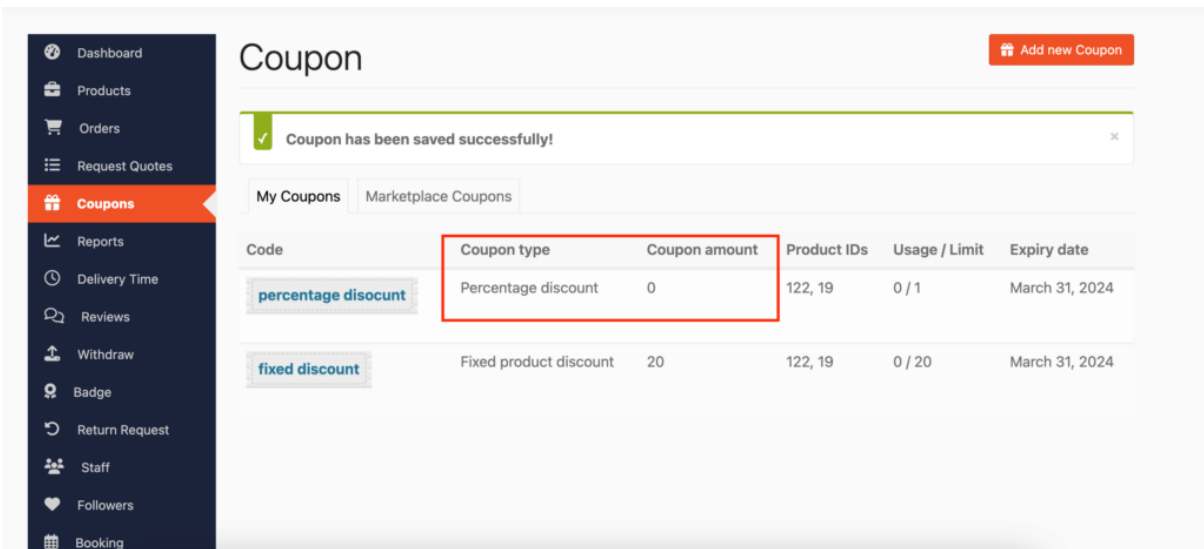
Dashboard
Products
Orders
Request Quotes
Coupons
Reports
Delivery Time
Reviews
Withdraw
Badge
Return Request
Staff
Followers
Booking

Coupon

Add new Coupon

✓ Coupon has been saved successfully!

×

My Coupons | Marketplace Coupons

| Code | Coupon type | Coupon amount | Product IDs | Usage / Limit | Expiry date |
|---|---|---|---|---|---|
| percentage disocunt | Percentage discount | 0 | 122, 19 | 0 / 1 | March 31, 2024 |
| fixed discount | Fixed product discount | 20 | 122, 19 | 0 / 20 | March 31, 2024 |